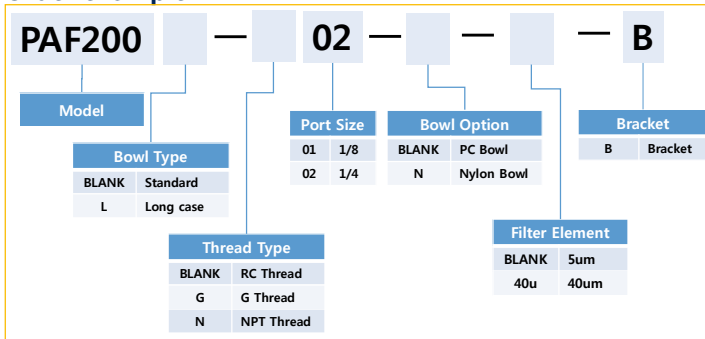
PAF200 — — 02 — — — B

Model

Bowl Type

| BLANK | Standard |
|---|---|
| L | Long case |

Thread Type

| BLANK | RC Thread |
|---|---|
| G | G Thread |
| N | NPT Thread |

Port Size

| 01 | 1/8 |
|---|---|
| 02 | 1/4 |

Bowl Option

| BLANK | PC Bowl |
|---|---|
| N | Nylon Bowl |

Filter Element

| BLANK | 5um |
|---|---|
| 40u | 40um |

Bracket

| B | Bracket |
|---|---|